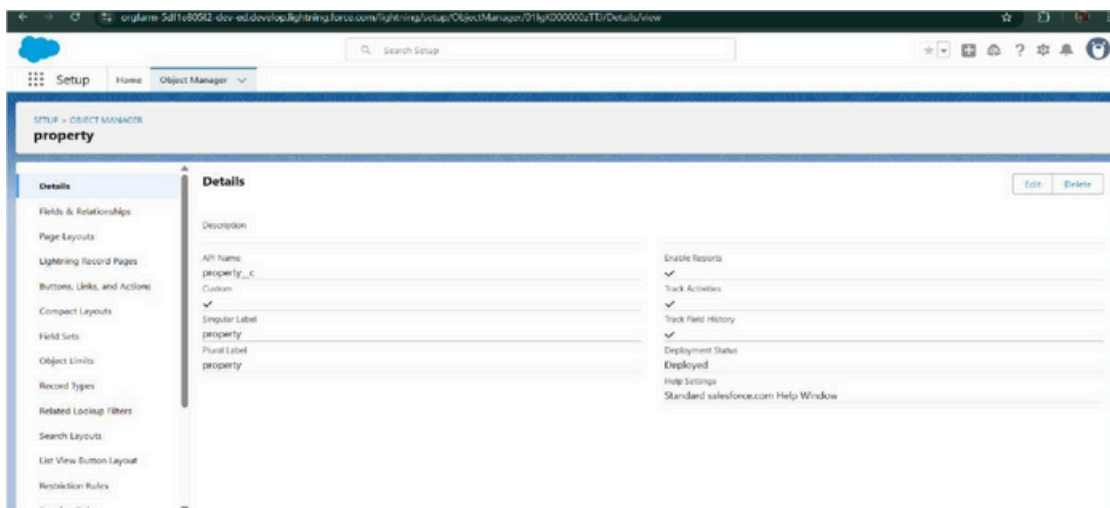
orgfarm-5df1e60582-dev-ed.develop.lightning.force.com/lightning/setup/ObjectManager/01IgK000000zTTD/Details/view

Search Setup

Setup Home Object Manager

SETUP > OBJECT MANAGER
property

Details
Fields & Relationships
Page Layouts
Lightning Record Pages
Buttons, Links, and Actions
Compact Layouts
Field Sets
Object Limits
Record Types
Related Lookup Filters
Search Layouts
List View Button Layout
Restriction Rules

Details

Edit Delete

Description

API Name
property__c
Custom
✓
Singular Label
property
Plural Label
property

Enable Reports
✓
Track Activities
✓
Track Field History
✓
Deployment Status
Deployed
Help Settings
Standard salesforce.com Help Window